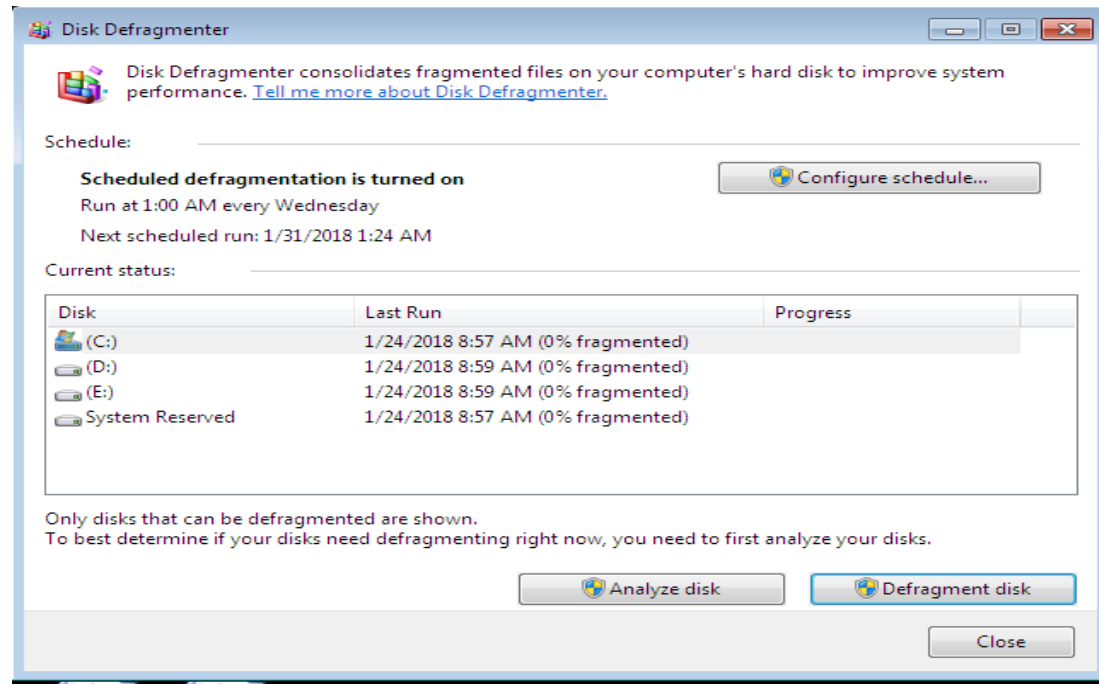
Disk Defragmenter

Disk Defragmenter consolidates fragmented files on your computer's hard disk to improve system performance. Tell me more about Disk Defragmenter.

Schedule:

Scheduled defragmentation is turned on

Configure schedule...

Run at 1:00 AM every Wednesday

Next scheduled run: 1/31/2018 1:24 AM

Current status:

| Disk | Last Run | Progress |
|---|---|---|
| (C:) | 1/24/2018 8:57 AM (0% fragmented) | |
| (D:) | 1/24/2018 8:59 AM (0% fragmented) | |
| (E:) | 1/24/2018 8:59 AM (0% fragmented) | |
| System Reserved | 1/24/2018 8:57 AM (0% fragmented) | |

Only disks that can be defragmented are shown.
To best determine if your disks need defragmenting right now, you need to first analyze your disks.

Analyze disk

Defragment disk

Close